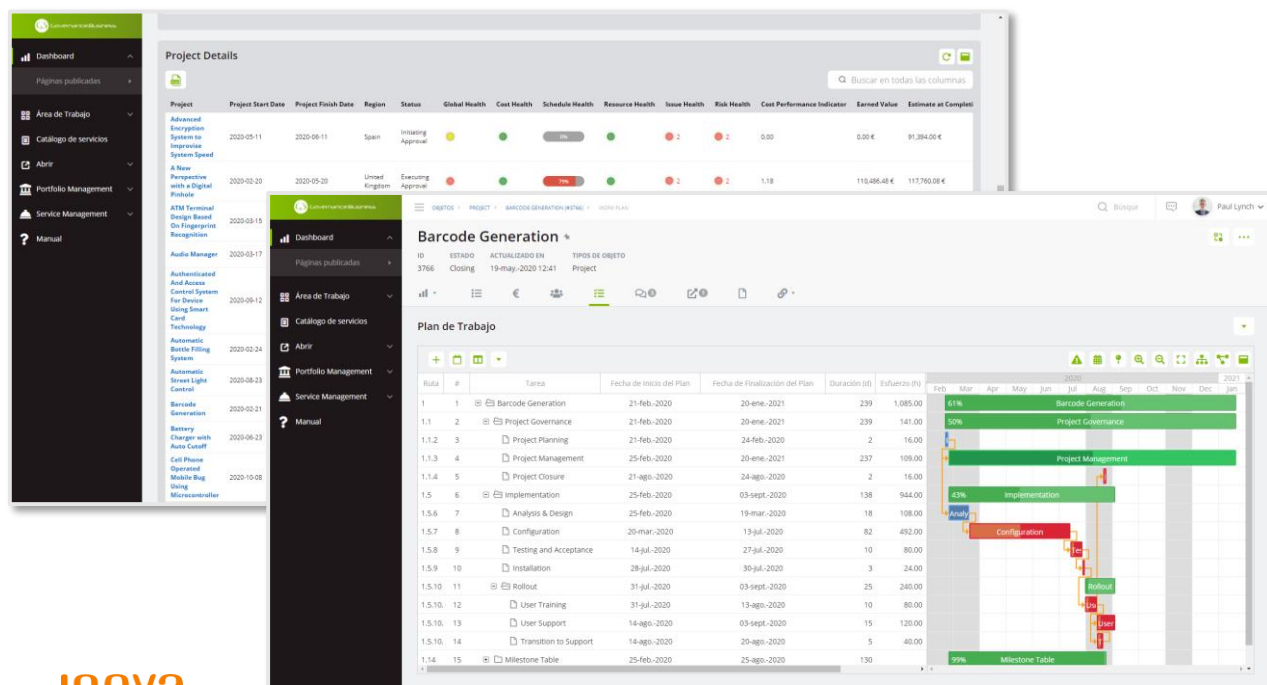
GovernanceBusiness

Dashboard
Páginas publicadas
Área de Trabajo
Catálogo de servicios
Abrir
Portfolio Management
Service Management
Manual

Project Details

Buscar en todas las columnas

| Project | Project Start Date | Project Finish Date | Region | Status | Global Health | Cost Health | Schedule Health | Resource Health | Issue Health | Risk Health | Cost Performance Indicator | Earned Value | Estimate at Completi |
|---|---|---|---|---|---|---|---|---|---|---|---|---|---|
| Advanced Encryption System to Improvise System Speed | 2020-05-11 | 2020-08-11 | Spain | Initiating Approval | | | 0% | | 2 | 2 | 0.00 | 0.00 € | 91,394.00 € |
| A New Perspective with a Digital Pinhole | 2020-02-20 | 2020-05-20 | United Kingdom | Executing Approval | | | 79% | | 2 | 2 | 1.18 | 110,486.48 € | 117,760.08 € |
| ATM Terminal Design Based On Fingerprint Recognition | 2020-03-15 | | | | | | | | | | | | |
| Audio Manager | 2020-03-17 | | | | | | | | | | | | |
| Authenticated And Access Control System For Device Using Smart Card Technology | 2020-09-12 | | | | | | | | | | | | |
| Automatic Bottle Filling System | 2020-02-24 | | | | | | | | | | | | |
| Automatic Street Light Control | 2020-08-23 | | | | | | | | | | | | |
| Barcode Generation | 2020-02-21 | | | | | | | | | | | | |
| Battery Charger with Auto Cutoff | 2020-06-23 | | | | | | | | | | | | |
| Cell Phone Operated Mobile Bug Using Microcontroller | 2020-10-08 | | | | | | | | | | | | |

GovernanceBusiness

Dashboard
Páginas publicadas
Área de Trabajo
Catálogo de servicios
Abrir
Portfolio Management
Service Management
Manual

OBJETOS > PROJECT > BARCODE GENERATION (#3766) > WORK PLAN

Busque

Paul Lynch

Barcode Generation

ID 3766
ESTADO Closing
ACTUALIZADO EN 19-may.-2020 12:41
TIPOS DE OBJETO Project

Plan de Trabajo

| Ruta | # | Tarea | Fecha de Inicio del Plan | Fecha de Finalización del Plan | Duración (d) | Esfuerzo (h) |
|---|---|---|---|---|---|---|
| 1 | 1 | Barcode Generation | 21-feb.-2020 | 20-ene.-2021 | 239 | 1,085.00 |
| 1.1 | 2 | Project Governance | 21-feb.-2020 | 20-ene.-2021 | 239 | 141.00 |
| 1.1.2 | 3 | Project Planning | 21-feb.-2020 | 24-feb.-2020 | 2 | 16.00 |
| 1.1.3 | 4 | Project Management | 25-feb.-2020 | 20-ene.-2021 | 237 | 109.00 |
| 1.1.4 | 5 | Project Closure | 21-ago.-2020 | 24-ago.-2020 | 2 | 16.00 |
| 1.5 | 6 | Implementation | 25-feb.-2020 | 03-sept.-2020 | 138 | 944.00 |
| 1.5.6 | 7 | Analysis & Design | 25-feb.-2020 | 19-mar.-2020 | 18 | 108.00 |
| 1.5.7 | 8 | Configuration | 20-mar.-2020 | 13-jul.-2020 | 82 | 492.00 |
| 1.5.8 | 9 | Testing and Acceptance | 14-jul.-2020 | 27-jul.-2020 | 10 | 80.00 |
| 1.5.9 | 10 | Installation | 28-jul.-2020 | 30-jul.-2020 | 3 | 24.00 |
| 1.5.10 | 11 | Rollout | 31-jul.-2020 | 03-sept.-2020 | 25 | 240.00 |
| 1.5.10. | 12 | User Training | 31-jul.-2020 | 13-ago.-2020 | 10 | 80.00 |
| 1.5.10. | 13 | User Support | 14-ago.-2020 | 03-sept.-2020 | 15 | 120.00 |
| 1.5.10. | 14 | Transition to Support | 14-ago.-2020 | 20-ago.-2020 | 5 | 40.00 |
| 1.14 | 15 | Milestone Table | 25-feb.-2020 | 25-ago.-2020 | 130 | |

2020 2021
Feb Mar Apr May Jun Jul Aug Sep Oct Nov Dec Jan

61% Barcode Generation
50% Project Governance
Project Management
43% Implementation
Analy
Configuration
Rollout
User
99% Milestone Table